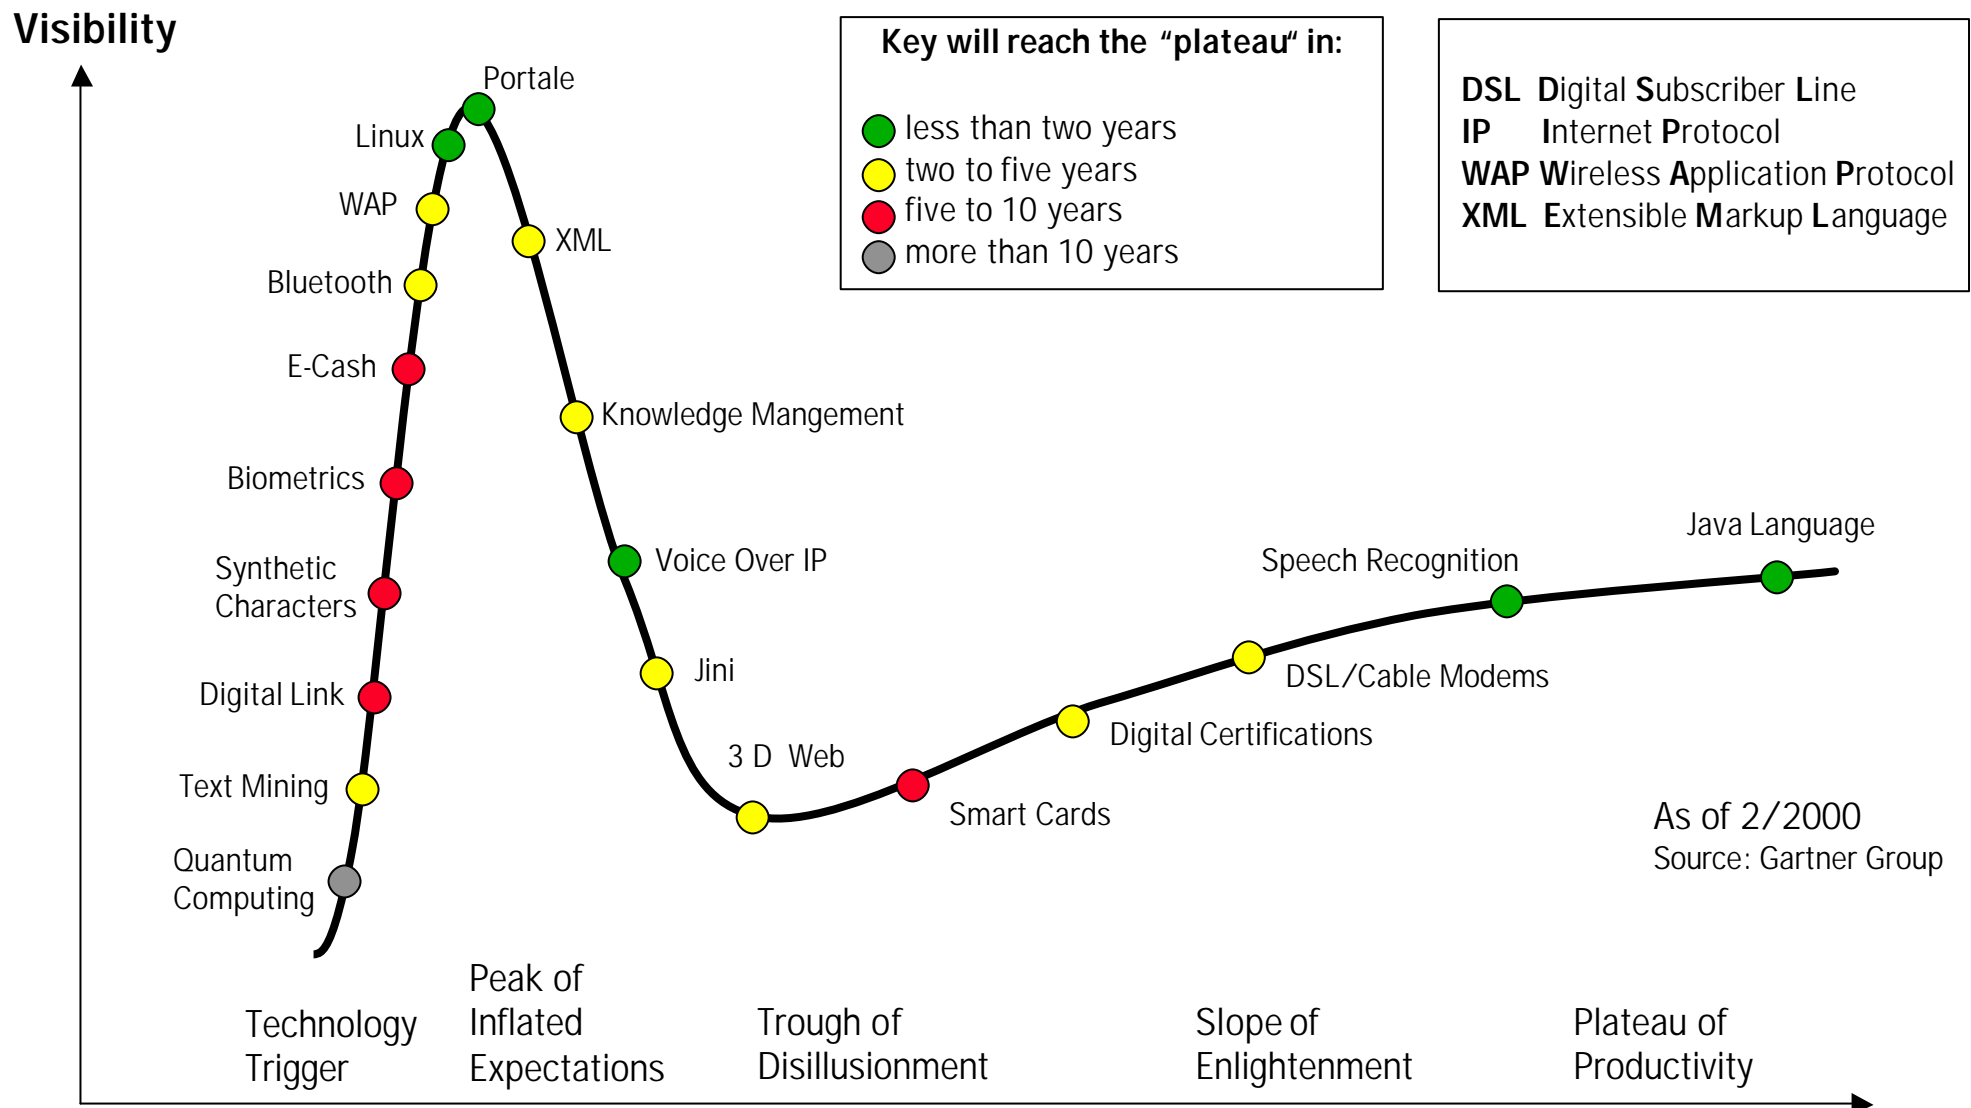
Visibility

Key will reach the “plateau“ in:

less than two years
two to five years
five to 10 years
more than 10 years

DSL Digital Subscriber Line
IP Internet Protocol
WAP Wireless Application Protocol
XML Extensible Markup Language

Portale
Linux
WAP
Bluetooth
E-Cash
Biometrics
Synthetic Characters
Digital Link
Text Mining
Quantum Computing
XML
Knowledge Mangement
Voice Over IP
Jini
3 D Web
Smart Cards
Digital Certifications
DSL/Cable Modems
Speech Recognition
Java Language

As of 2/2000
Source: Gartner Group

Technology Trigger
Peak of Inflated Expectations
Trough of Disillusionment
Slope of Enlightenment
Plateau of Productivity